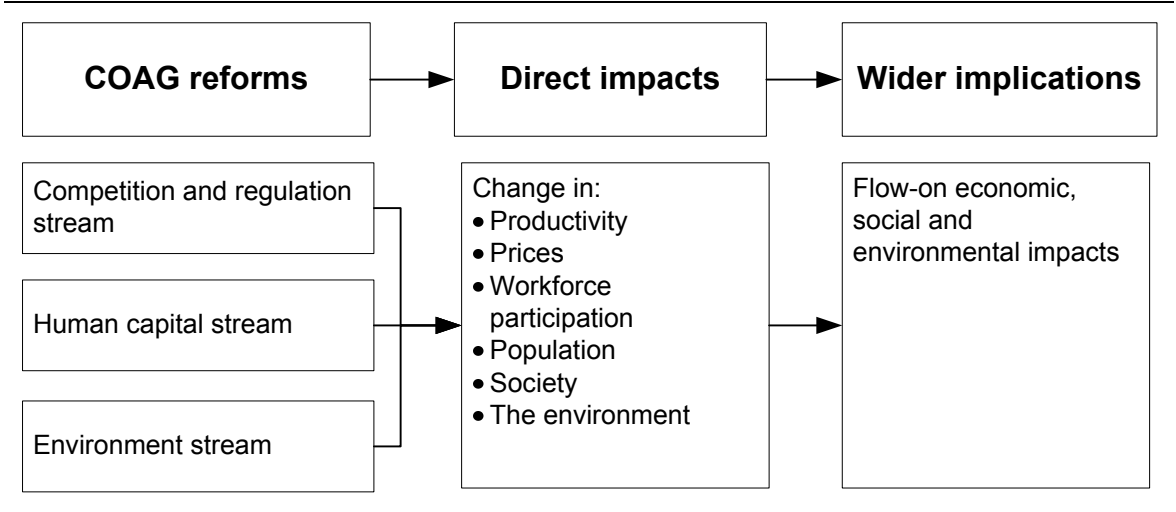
COAG reforms

Direct impacts

Wider implications

Competition and regulation stream

Human capital stream

Environment stream

Change in:
• Productivity
• Prices
• Workforce participation
• Population
• Society
• The environment

Flow-on economic, social and environmental impacts